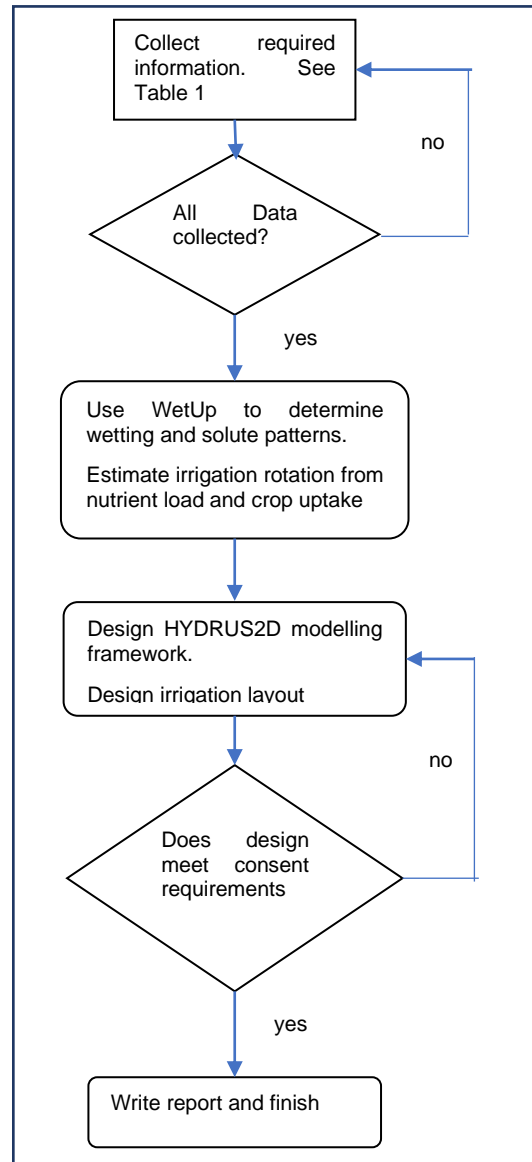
Collect required information. See Table 1

no

All Data collected?

yes

Use WetUp to determine wetting and solute patterns.

Estimate irrigation rotation from nutrient load and crop uptake

Design HYDRUS2D modelling framework.

Design irrigation layout

no

Does design meet consent requirements

yes

Write report and finish